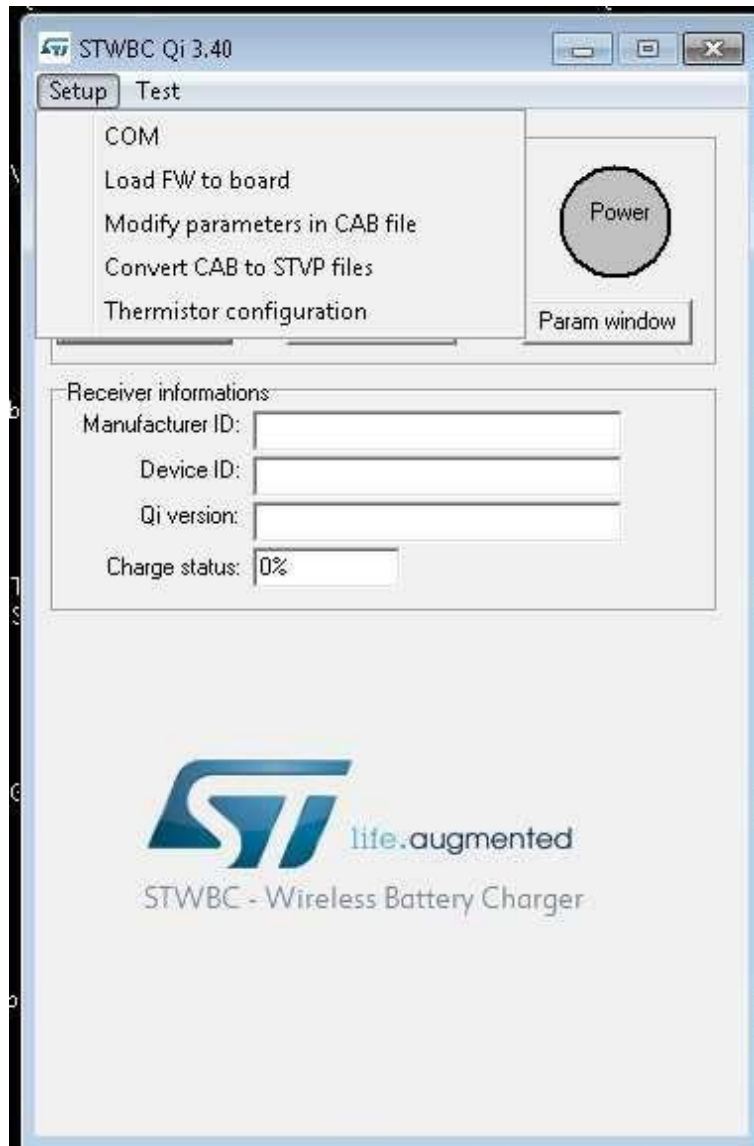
STWBC Qi 3.40

Setup Test

COM
Load FW to board
Modify parameters in CAB file
Convert CAB to STVP files
Thermistor configuration

Power

Param window

Receiver informations
Manufacturer ID:
Device ID:
Qi version:
Charge status: 0%

life.augmented
STWBC - Wireless Battery Charger